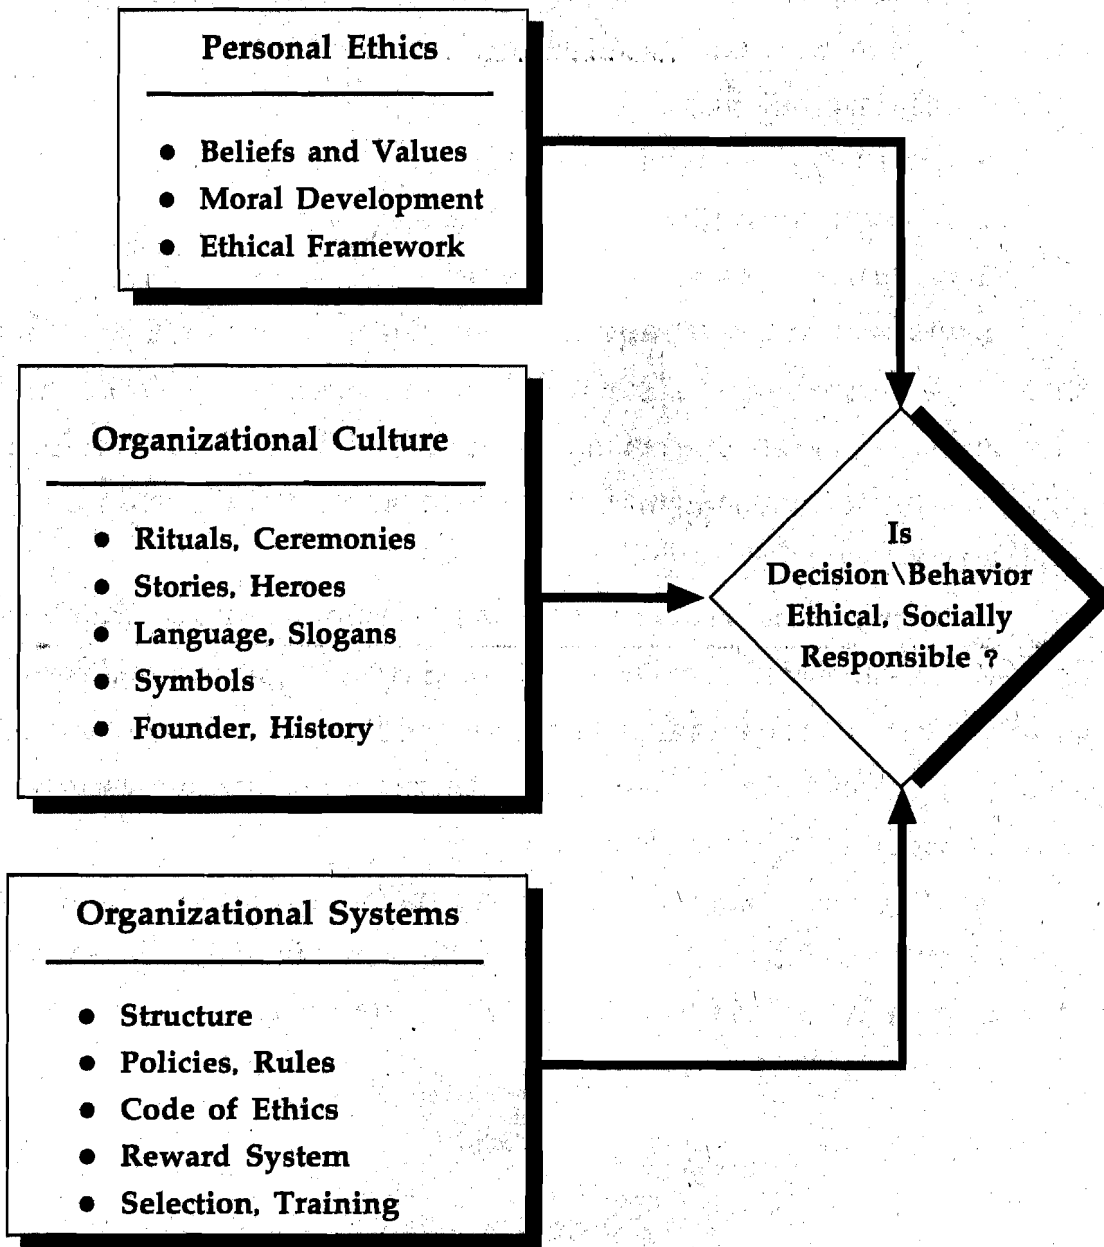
Personal Ethics

- Beliefs and Values
- Moral Development
- Ethical Framework

Organizational Culture

- Rituals, Ceremonies
- Stories, Heroes
- Language, Slogans
- Symbols
- Founder, History

Organizational Systems

- Structure
- Policies, Rules
- Code of Ethics
- Reward System
- Selection, Training

Is Decision\Behavior Ethical, Socially Responsible ?